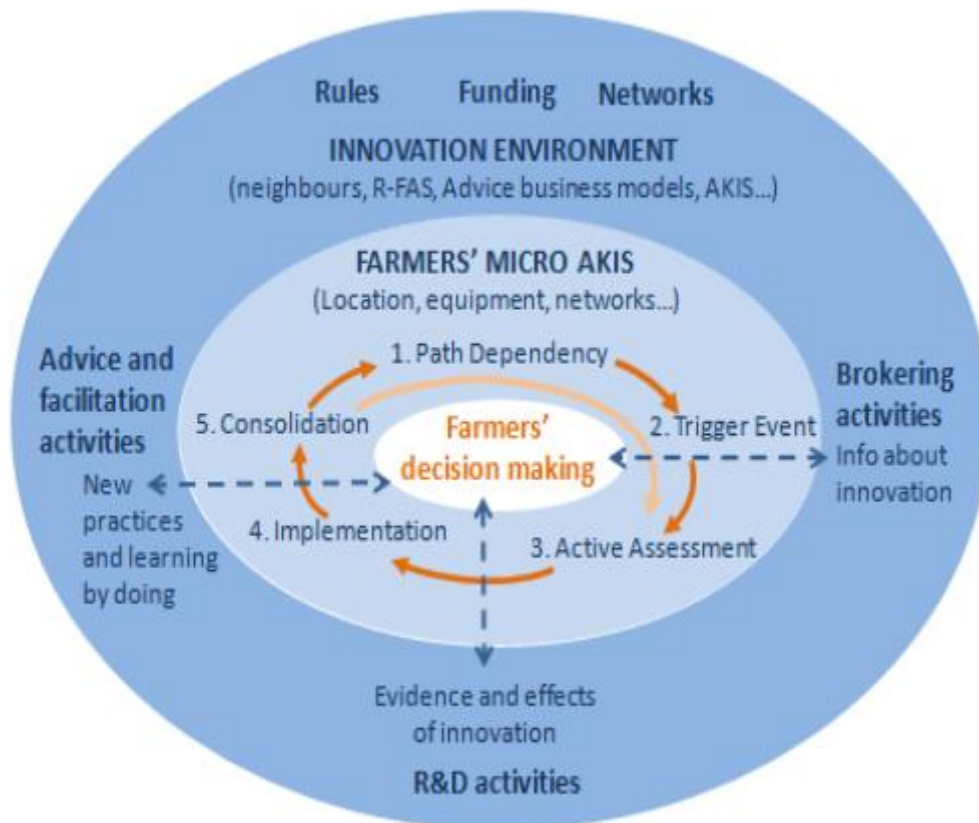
Rules Funding Networks

INNOVATION ENVIRONMENT
(neighbours, R-FAS, Advice business models, AKIS...)

FARMERS' MICRO AKIS
(Location, equipment, networks...)

Advice and facilitation activities

New practices and learning by doing

1. Path Dependency

2. Trigger Event

3. Active Assessment

4. Implementation

5. Consolidation

Farmers' decision making

Brokering activities

Info about innovation

Evidence and effects of innovation

R&D activities